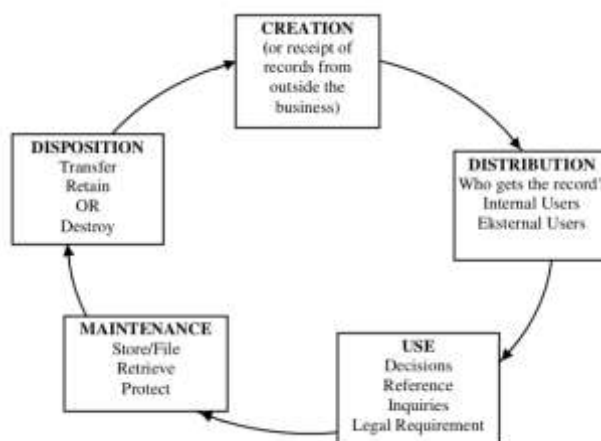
CREATION
(or receipt of records from outside the business)

DISTRIBUTION
Who gets the record?
Internal Users
Eksternal Users

USE
Decisions
Reference
Inquiries
Legal Requirement

MAINTENANCE
Store/File
Retrieve
Protect

DISPOSITION
Transfer
Retain
OR
Destroy